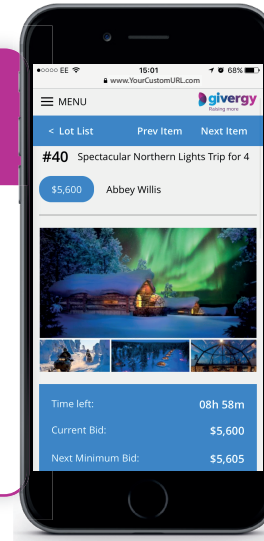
●●●○○ EE 15:01 68%
www.YourCustomURL.com

MENU
givergy
Raising more

< Lot List Prev Item Next Item

#40 Spectacular Northern Lights Trip for 4

$5,600 Abbey Willis

Time left: 08h 58m
Current Bid: $5,600
Next Minimum Bid: $5,605